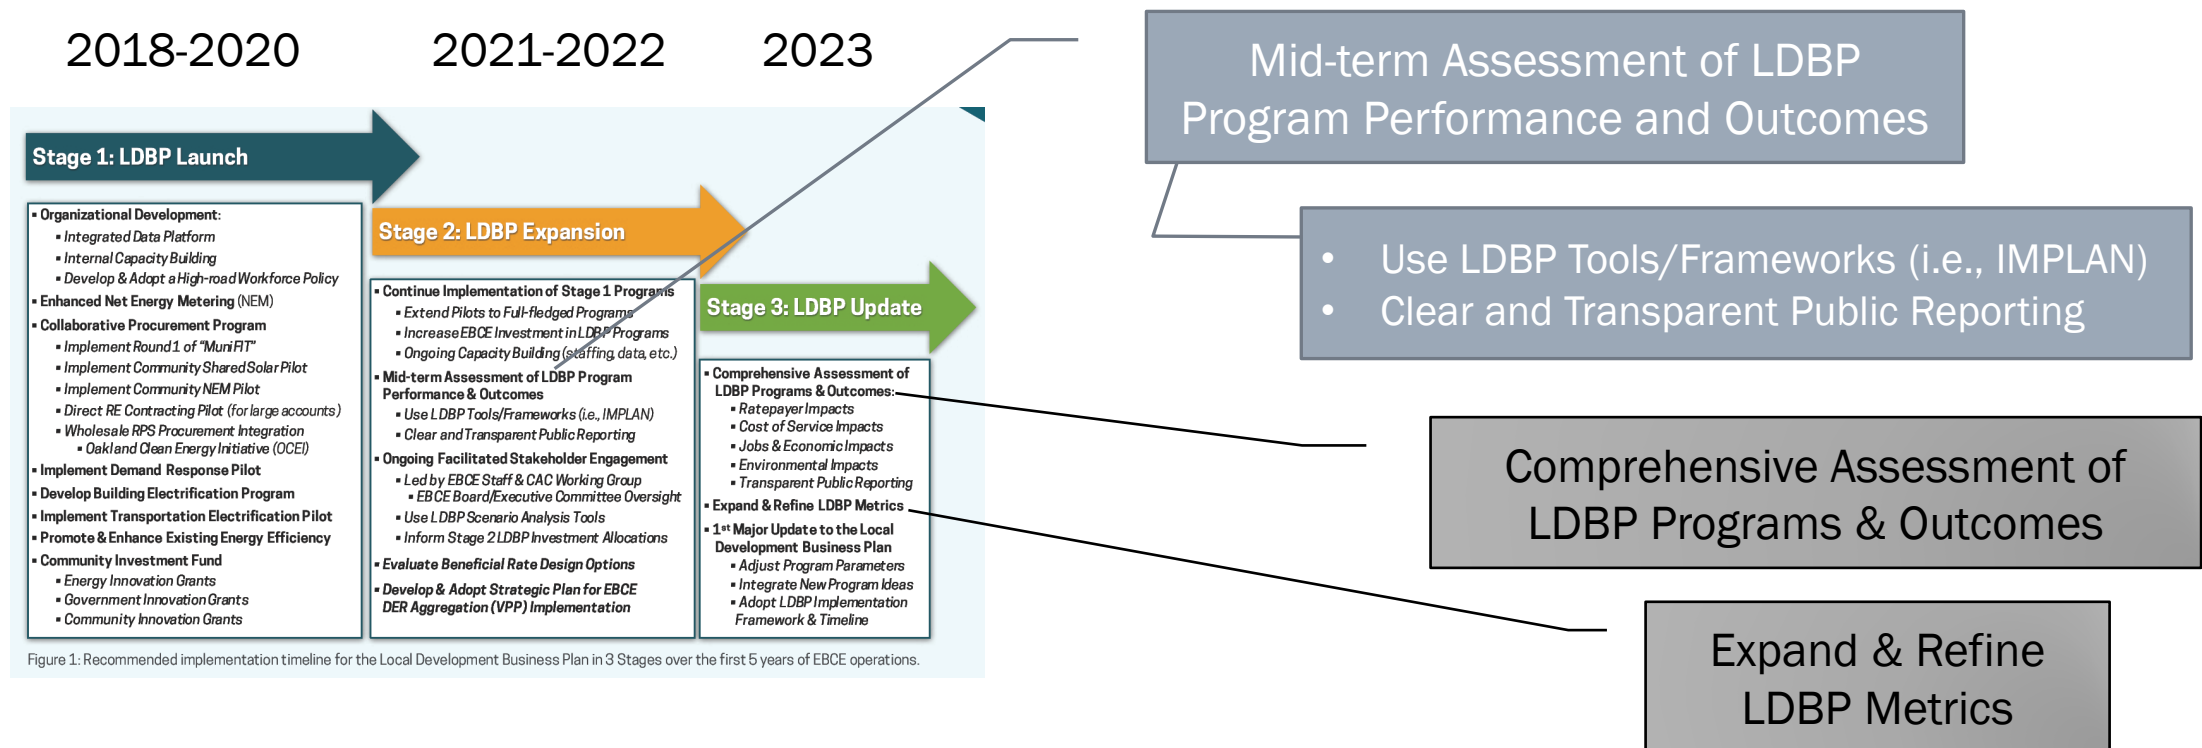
2018-2020

2021-2022

2023

Mid-term Assessment of LDBP Program Performance and Outcomes

- Use LDBP Tools/Frameworks (i.e., IMPLAN)
- Clear and Transparent Public Reporting

Stage 1: LDBP Launch

▪ Organizational Development:
▪ Integrated Data Platform
▪ Internal Capacity Building
▪ Develop & Adopt a High-road Workforce Policy
▪ Enhanced Net Energy Metering (NEM)
▪ Collaborative Procurement Program
▪ Implement Round 1 of "Muni FIT"
▪ Implement Community Shared Solar Pilot
▪ Implement Community NEM Pilot
▪ Direct RE Contracting Pilot (for large accounts)
▪ Wholesale RPS Procurement Integration
▪ Oakland Clean Energy Initiative (OCEI)
▪ Implement Demand Response Pilot
▪ Develop Building Electrification Program
▪ Implement Transportation Electrification Pilot
▪ Promote & Enhance Existing Energy Efficiency
▪ Community Investment Fund
▪ Energy Innovation Grants
▪ Government Innovation Grants
▪ Community Innovation Grants

Stage 2: LDBP Expansion

▪ Continue Implementation of Stage 1 Programs
▪ Extend Pilots to Full-fledged Programs
▪ Increase EBCE Investment in LDBP Programs
▪ Ongoing Capacity Building (staffing, data, etc.)
▪ Mid-term Assessment of LDBP Program Performance & Outcomes
▪ Use LDBP Tools/Frameworks (i.e., IMPLAN)
▪ Clear and Transparent Public Reporting
▪ Ongoing Facilitated Stakeholder Engagement
▪ Led by EBCE Staff & CAC Working Group
▪ EBCE Board/Executive Committee Oversight
▪ Use LDBP Scenario Analysis Tools
▪ Inform Stage 2 LDBP Investment Allocations
▪ Evaluate Beneficial Rate Design Options
▪ Develop & Adopt Strategic Plan for EBCE DER Aggregation (VPP) Implementation

Stage 3: LDBP Update

▪ Comprehensive Assessment of LDBP Programs & Outcomes:
▪ Ratepayer Impacts
▪ Cost of Service Impacts
▪ Jobs & Economic Impacts
▪ Environmental Impacts
▪ Transparent Public Reporting
▪ Expand & Refine LDBP Metrics
▪ 1st Major Update to the Local Development Business Plan
▪ Adjust Program Parameters
▪ Integrate New Program Ideas
▪ Adopt LDBP Implementation Framework & Timeline

Figure 1: Recommended implementation timeline for the Local Development Business Plan in 3 Stages over the first 5 years of EBCE operations.

Comprehensive Assessment of LDBP Programs & Outcomes

Expand & Refine LDBP Metrics